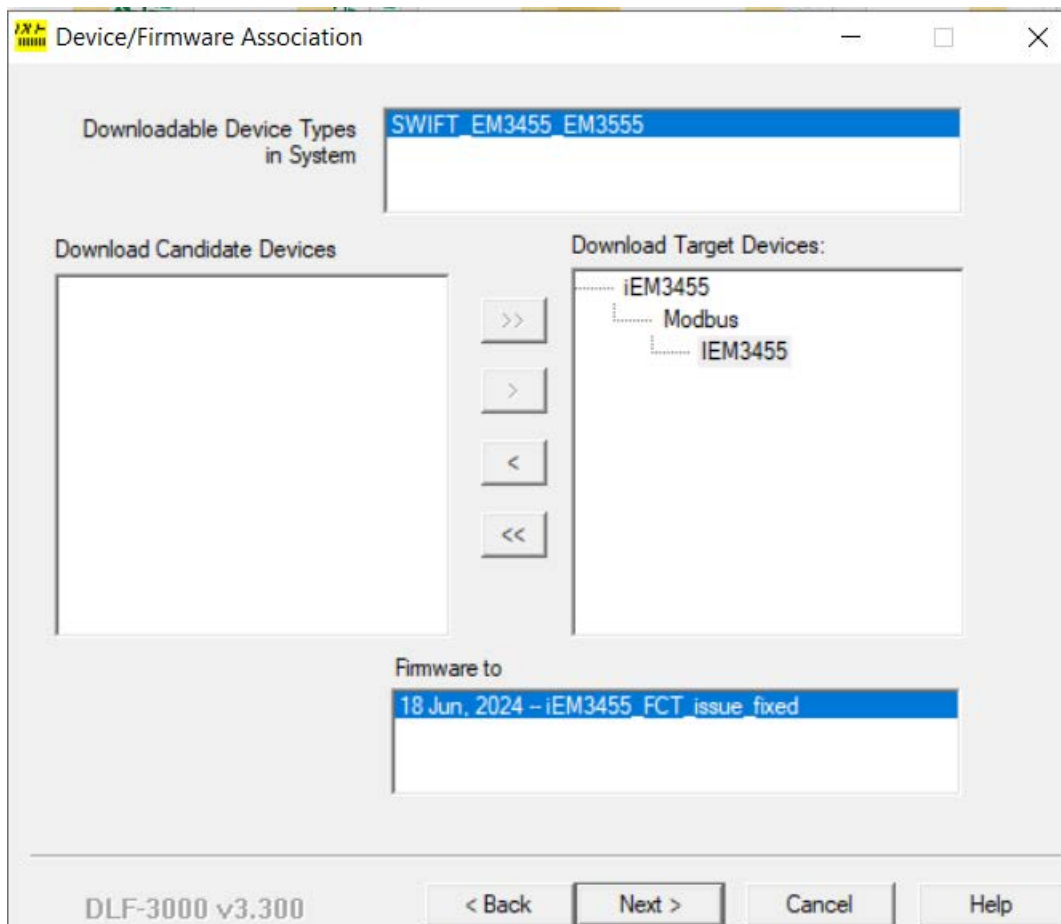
Device/Firmware Association

Downloadable Device Types in System

SWIFT_EM3455_EM3555

Download Candidate Devices

Download Target Devices:

iEM3455
Modbus
IEM3455

>>
>
<
<<

Firmware to

18 Jun, 2024 – iEM3455_FCT_issue_fixed

DLF-3000 v3.300

< Back
Next >
Cancel
Help